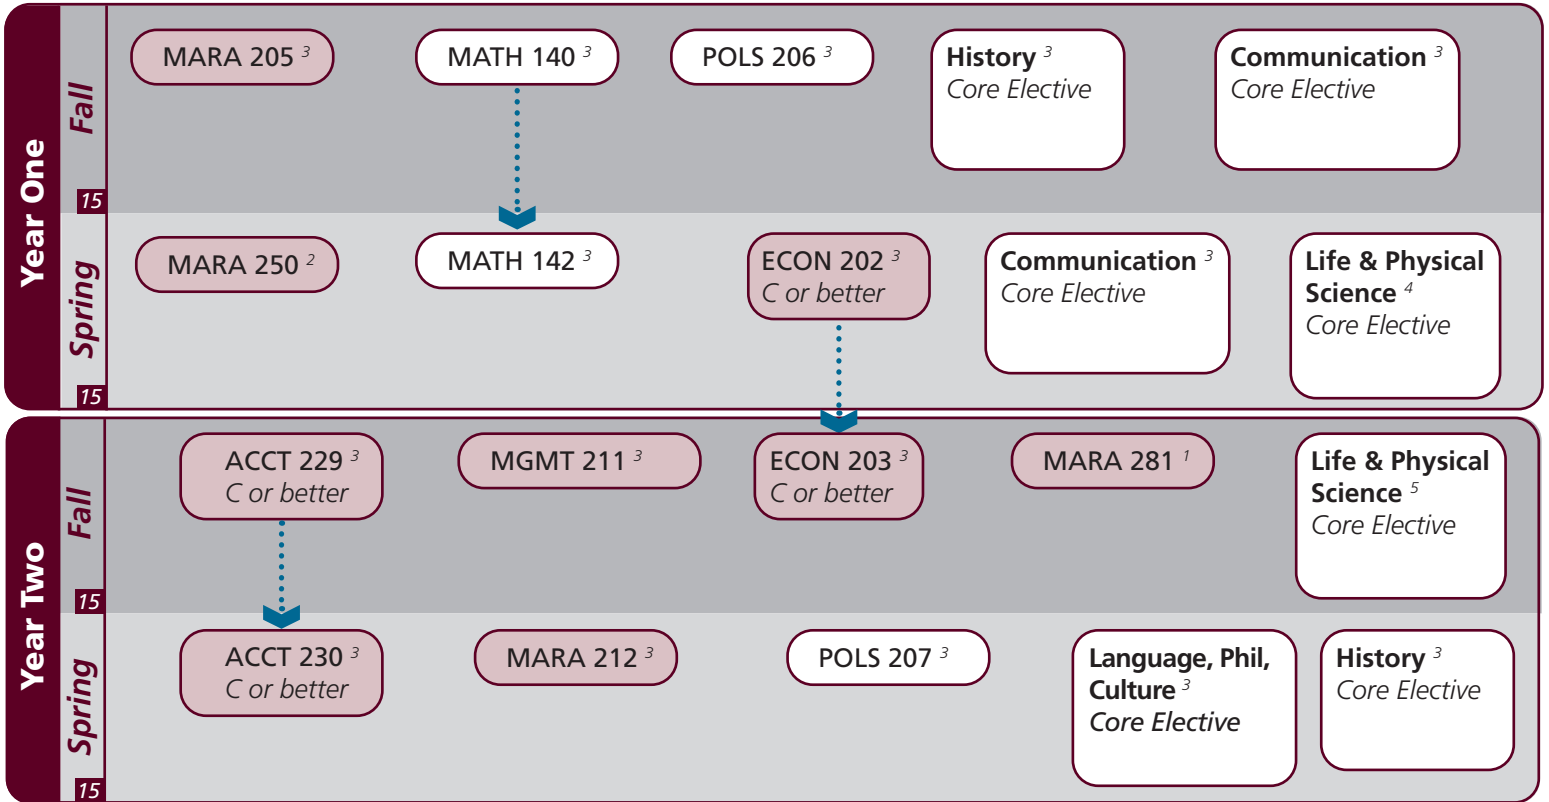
Year One

Fall

15

MARA 205 $^{3}$

MATH 140 $^{3}$

POLS 206 $^{3}$

History $^{3}$
Core Elective

Communication $^{3}$
Core Elective

Spring

15

MARA 250 $^{2}$

MATH 142 $^{3}$

ECON 202 $^{3}$
C or better

Communication $^{3}$
Core Elective

Life & Physical Science $^{4}$
Core Elective

Year Two

Fall

15

ACCT 229 $^{3}$
C or better

MGMT 211 $^{3}$

ECON 203 $^{3}$
C or better

MARA 281 $^{1}$

Life & Physical Science $^{5}$
Core Elective

Spring

15

ACCT 230 $^{3}$
C or better

MARA 212 $^{3}$

POLS 207 $^{3}$

Language, Phil, Culture $^{3}$
Core Elective

History $^{3}$
Core Elective